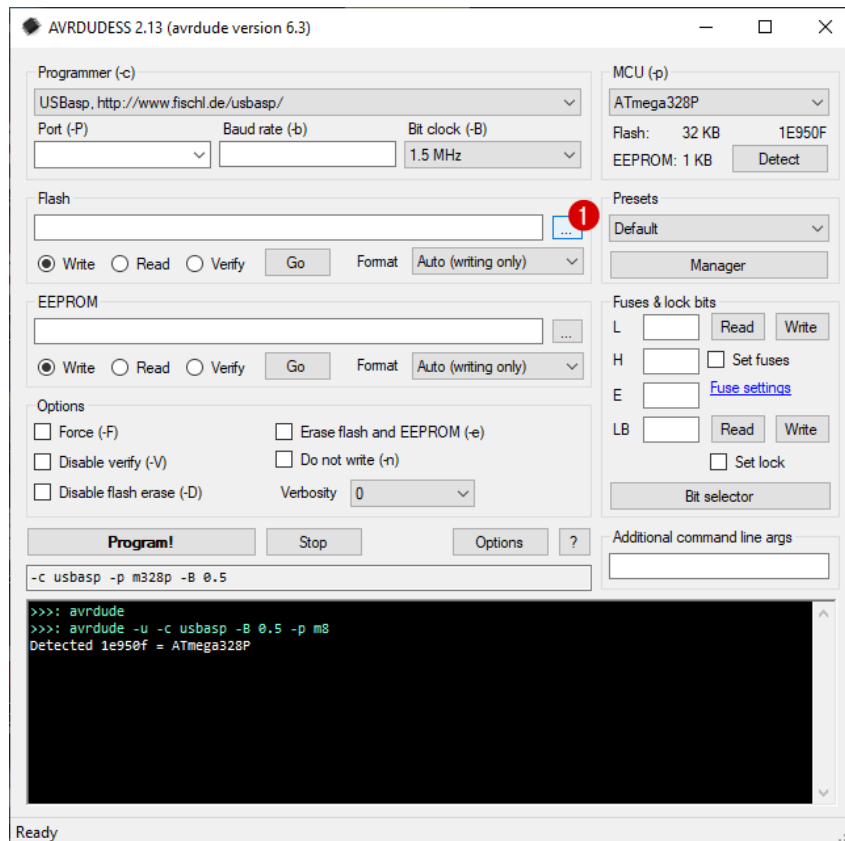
AVRDUDESS 2.13 (avrdude version 6.3)

Programmer (-c)
USBasp, http://www.fischl.de/usbasp/
Port (-P)
Baud rate (-b)
Bit clock (-B)
1.5 MHz

MCU (-p)
ATmega328P
Flash: 32 KB 1E950F
EEPROM: 1 KB
Detect

Flash
...
1
Write Read Verify Go Format Auto (writing only)

Presets
Default
Manager

EEPROM
...
Write Read Verify Go Format Auto (writing only)

Fuses & lock bits
L Read Write
H Set fuses
E Fuse settings
LB Read Write
Set lock
Bit selector

Options
Force (-F)
Disable verify (-V)
Disable flash erase (-D)
Erase flash and EEPROM (-e)
Do not write (-n)
Verbosity 0

Program! Stop Options ?
-c usbasp -p m328p -B 0.5

Additional command line args

>>>: avrdude
>>>: avrdude -u -c usbasp -B 0.5 -p m8
Detected 1e950f = ATmega328P

Ready